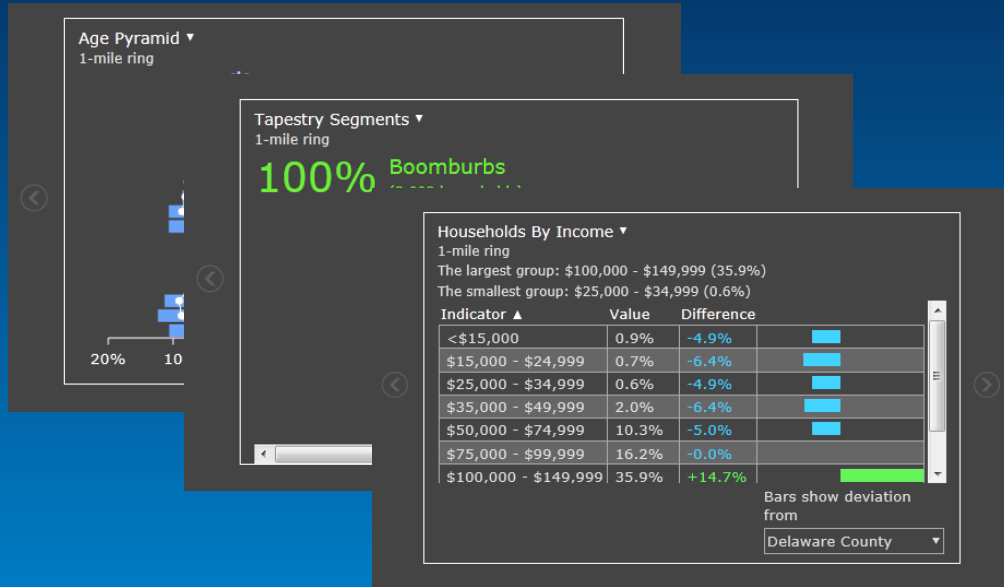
Age Pyramid ▾
1-mile ring

20%
10

Tapestry Segments ▾
1-mile ring

100% Boomburbs

Households By Income ▾
1-mile ring
The largest group: $100,000 - $149,999 (35.9%)
The smallest group: $25,000 - $34,999 (0.6%)

| Indicator ▲ | Value | Difference |
|---|---|---|
| <$15,000 | 0.9% | -4.9% |
| $15,000 - $24,999 | 0.7% | -6.4% |
| $25,000 - $34,999 | 0.6% | -4.9% |
| $35,000 - $49,999 | 2.0% | -6.4% |
| $50,000 - $74,999 | 10.3% | -5.0% |
| $75,000 - $99,999 | 16.2% | -0.0% |
| $100,000 - $149,999 | 35.9% | +14.7% |

Bars show deviation from

Delaware County ▾